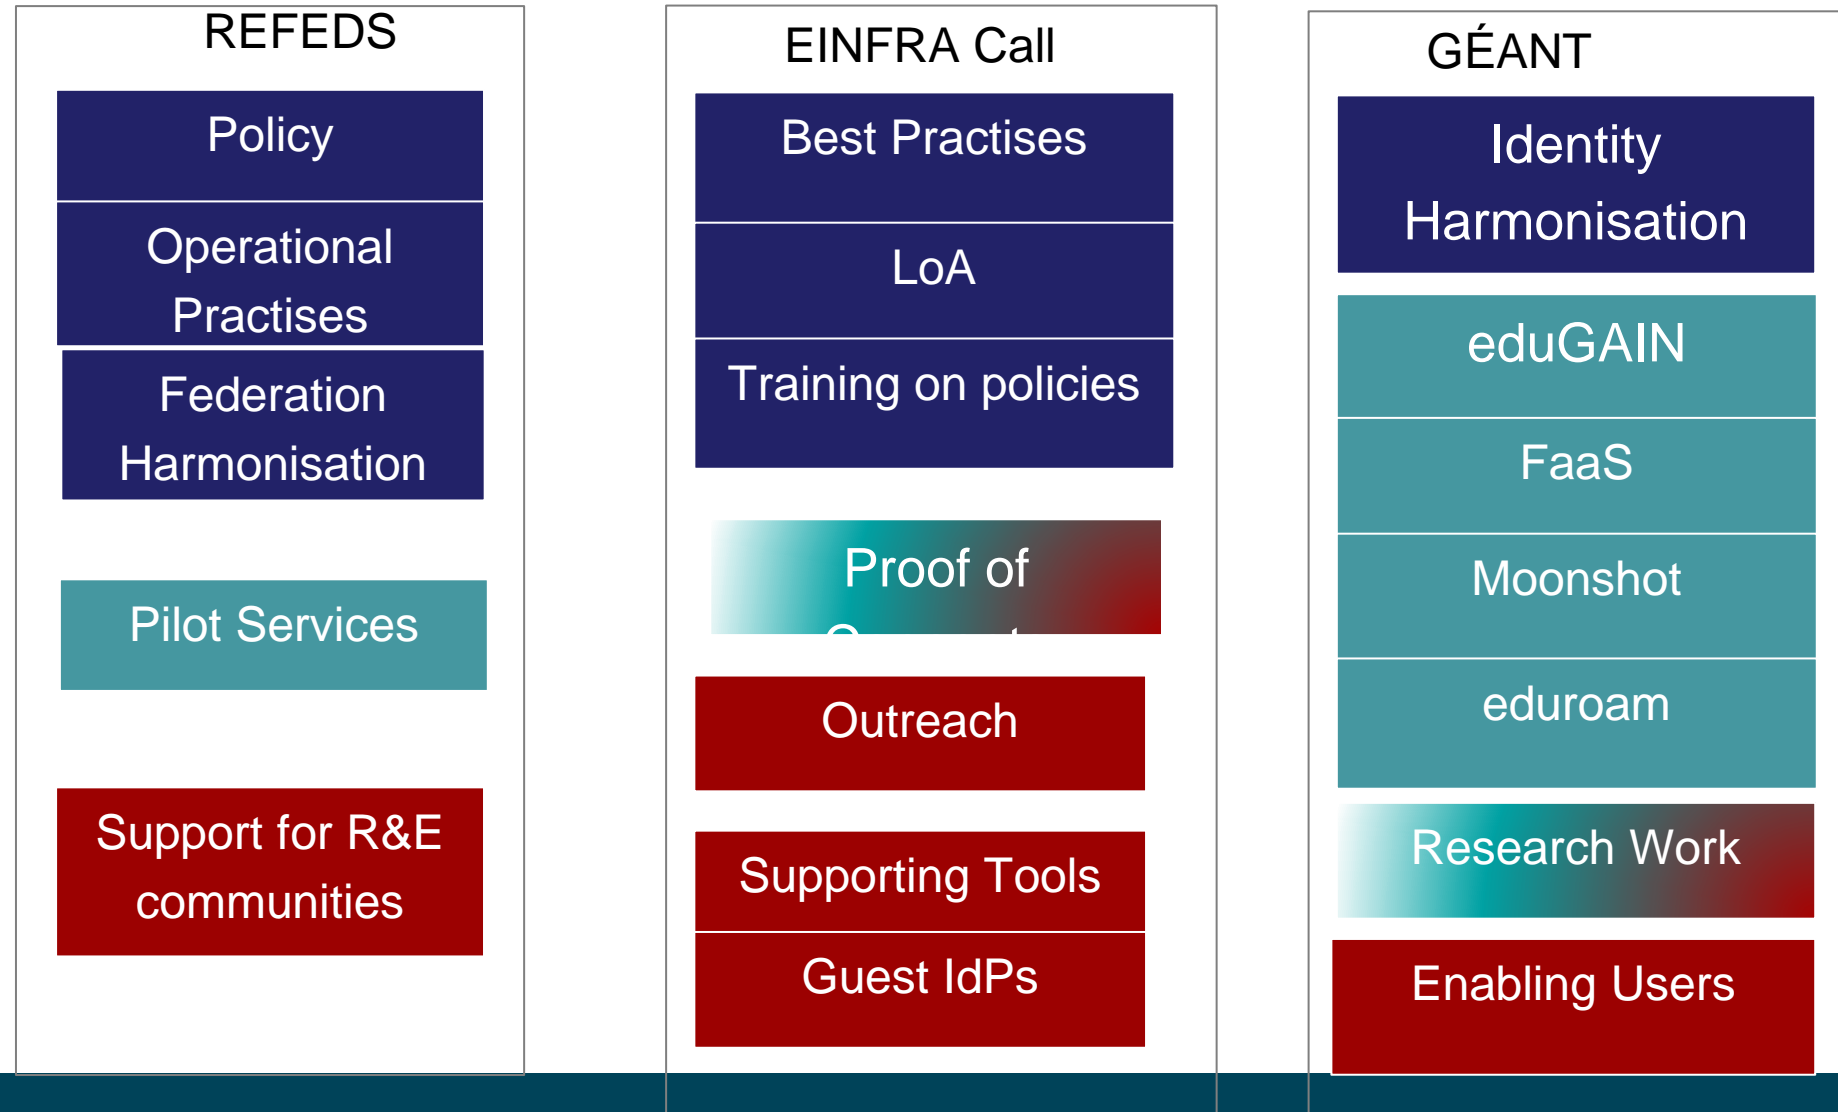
REFEDS

Policy

Operational Practises

Federation Harmonisation

Pilot Services

Support for R&E communities

EINFRA Call

Best Practises

LoA

Training on policies

Proof of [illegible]

Outreach

Supporting Tools

Guest IdPs

GÉANT

Identity Harmonisation

eduGAIN

FaaS

Moonshot

eduroam

Research Work

Enabling Users